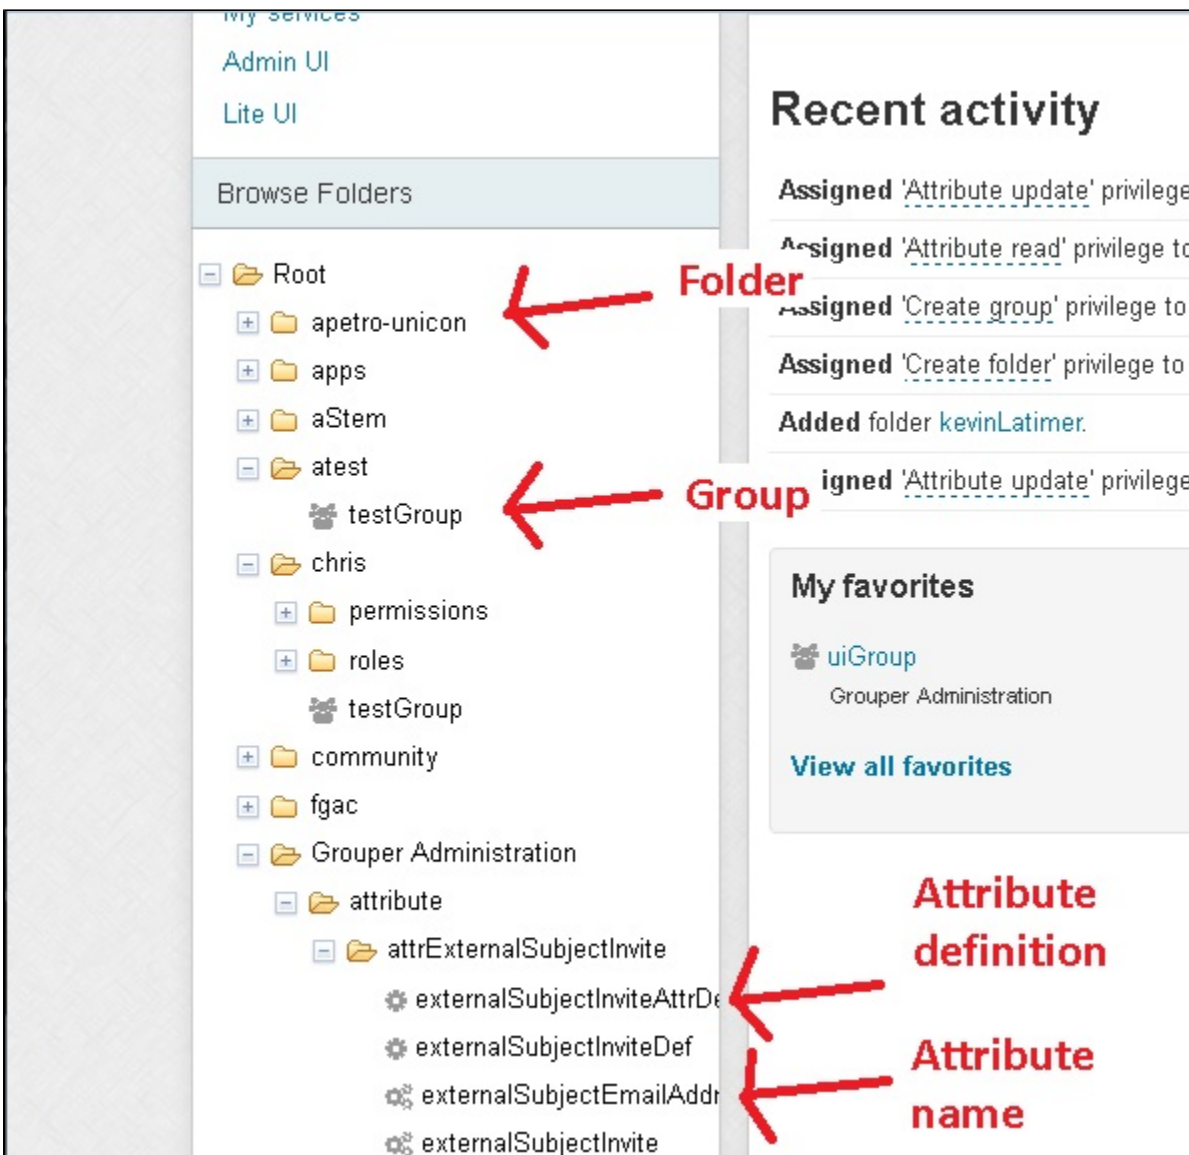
My services

Admin UI

Lite UI

Browse Folders

Root

apetro-unicon

apps

aStem

atest

testGroup

chris

permissions

roles

testGroup

community

fgac

Grouper Administration

attribute

attrExternalSubjectInvite

externalSubjectInviteAttrDe

externalSubjectInviteDef

externalSubjectEmailAddr

externalSubjectInvite

Folder

Group

Attribute definition

Attribute name

Recent activity

Assigned 'Attribute update' privilege

Assigned 'Attribute read' privilege to

Assigned 'Create group' privilege to

Assigned 'Create folder' privilege to

Added folder kevinLatimer.

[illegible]igned 'Attribute update' privilege

My favorites

uiGroup

Grouper Administration

View all favorites